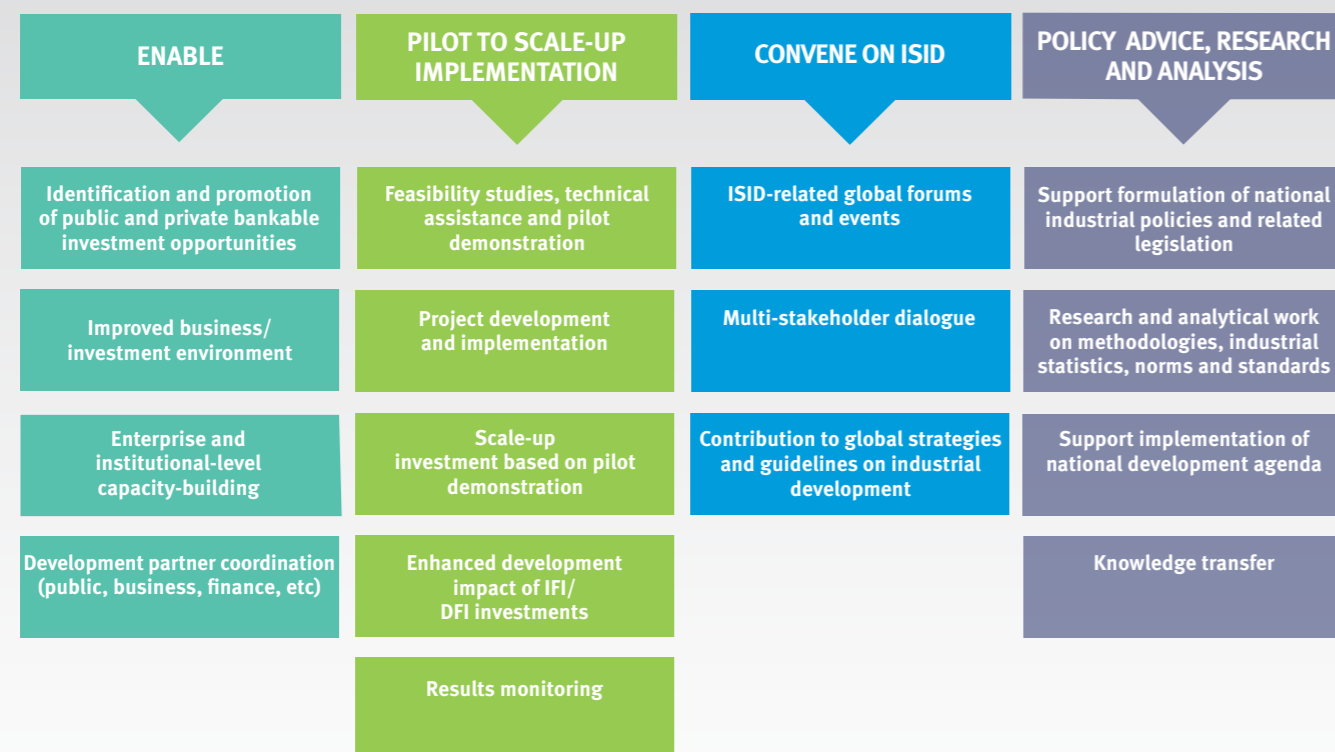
ENABLE

Identification and promotion of public and private bankable investment opportunities

Improved business/ investment environment

Enterprise and institutional-level capacity-building

Development partner coordination (public, business, finance, etc)

PILOT TO SCALE-UP IMPLEMENTATION

Feasibility studies, technical assistance and pilot demonstration

Project development and implementation

Scale-up investment based on pilot demonstration

Enhanced development impact of IFI/ DFI investments

Results monitoring

CONVENE ON ISID

ISID-related global forums and events

Multi-stakeholder dialogue

Contribution to global strategies and guidelines on industrial development

POLICY ADVICE, RESEARCH AND ANALYSIS

Support formulation of national industrial policies and related legislation

Research and analytical work on methodologies, industrial statistics, norms and standards

Support implementation of national development agenda

Knowledge transfer